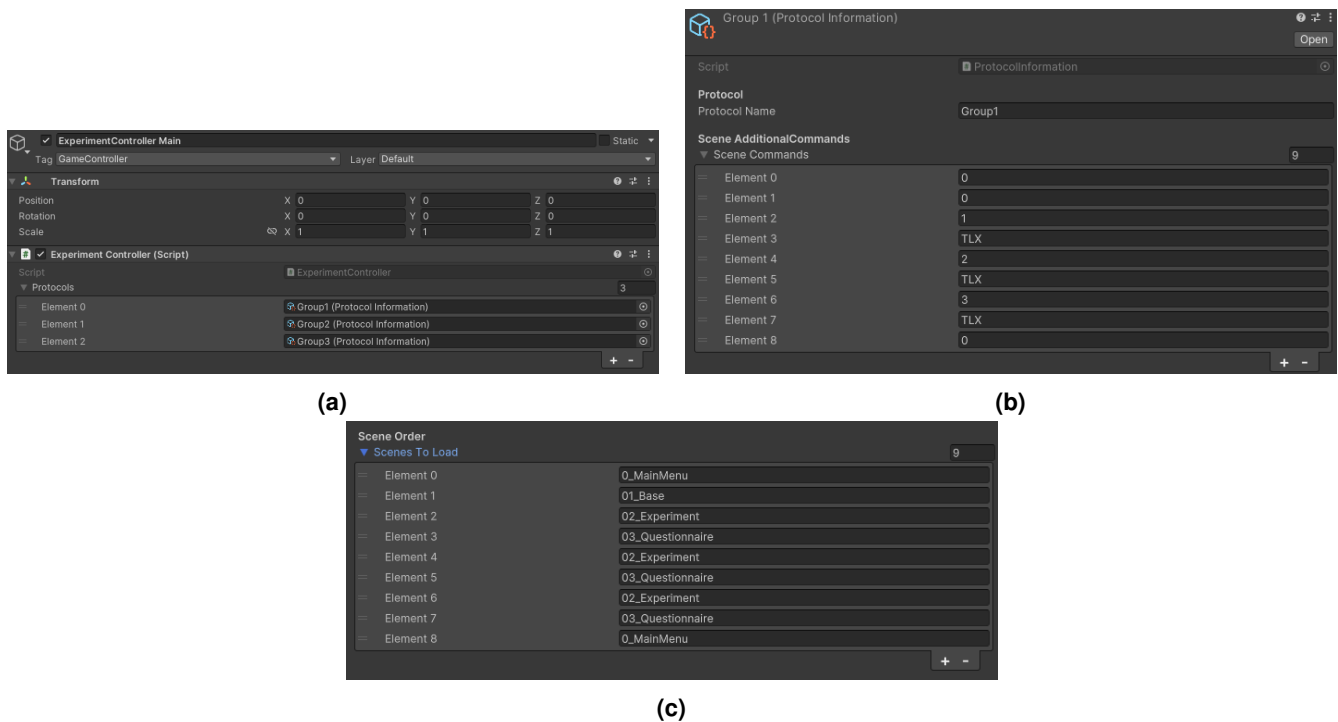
ExperimentController Main
Static
Tag GameController
Layer Default
Transform
Position X 0 Y 0 Z 0
Rotation X 0 Y 0 Z 0
Scale X 1 Y 1 Z 1
Experiment Controller (Script)
Script ExperimentController
Protocols 3
Element 0 Group1 (Protocol Information)
Element 1 Group2 (Protocol Information)
Element 2 Group3 (Protocol Information)
+ -

(a)

Group 1 (Protocol Information)
Open
Script ProtocolInformation
Protocol
Protocol Name Group1
Scene AdditionalCommands
Scene Commands 9

| | |
|---|---|
| Element 0 | 0 |
| Element 1 | 0 |
| Element 2 | 1 |
| Element 3 | TLX |
| Element 4 | 2 |
| Element 5 | TLX |
| Element 6 | 3 |
| Element 7 | TLX |
| Element 8 | 0 |

+ -

(b)

Scene Order
Scenes To Load 9

| | |
|---|---|
| Element 0 | 0_MainMenu |
| Element 1 | 01_Base |
| Element 2 | 02_Experiment |
| Element 3 | 03_Questionnaire |
| Element 4 | 02_Experiment |
| Element 5 | 03_Questionnaire |
| Element 6 | 02_Experiment |
| Element 7 | 03_Questionnaire |
| Element 8 | 0_MainMenu |

+ -

(c)